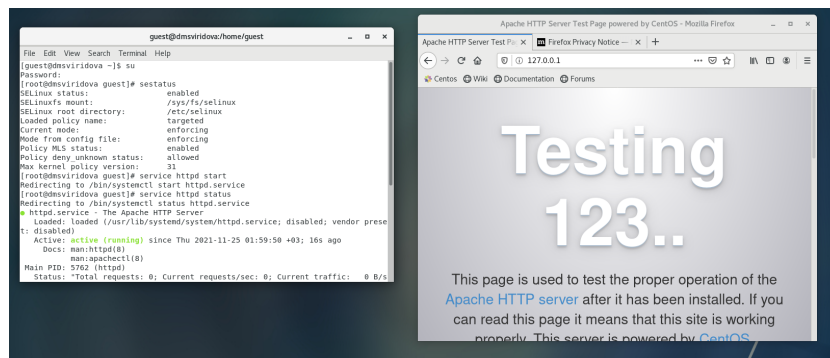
guest@dmsviridova:/home/guest

File Edit View Search Terminal Help

[guest@dmsviridova ~]$ su
Password:
[root@dmsviridova guest]# sestatus
SELinux status: enabled
SELinuxfs mount: /sys/fs/selinux
SELinux root directory: /etc/selinux
Loaded policy name: targeted
Current mode: enforcing
Mode from config file: enforcing
Policy MLS status: enabled
Policy deny_unknown status: allowed
Max kernel policy version: 31
[root@dmsviridova guest]# service httpd start
Redirecting to /bin/systemctl start httpd.service
[root@dmsviridova guest]# service httpd status
Redirecting to /bin/systemctl status httpd.service
● httpd.service - The Apache HTTP Server
Loaded: loaded (/usr/lib/systemd/system/httpd.service; disabled; vendor preset: disabled)
Active: active (running) since Thu 2021-11-25 01:59:50 +03; 16s ago
Docs: man:httpd(8)
man:apachectl(8)
Main PID: 5762 (httpd)
Status: "Total requests: 0; Current requests/sec: 0; Current traffic: 0 B/s

Apache HTTP Server Test Page powered by CentOS - Mozilla Firefox

Apache HTTP Server Test Pa ×
Firefox Privacy Notice — ×
+

127.0.0.1

Centos Wiki Documentation Forums

Testing 123..

This page is used to test the proper operation of the Apache HTTP server after it has been installed. If you can read this page it means that this site is working properly. This server is powered by CentOS.